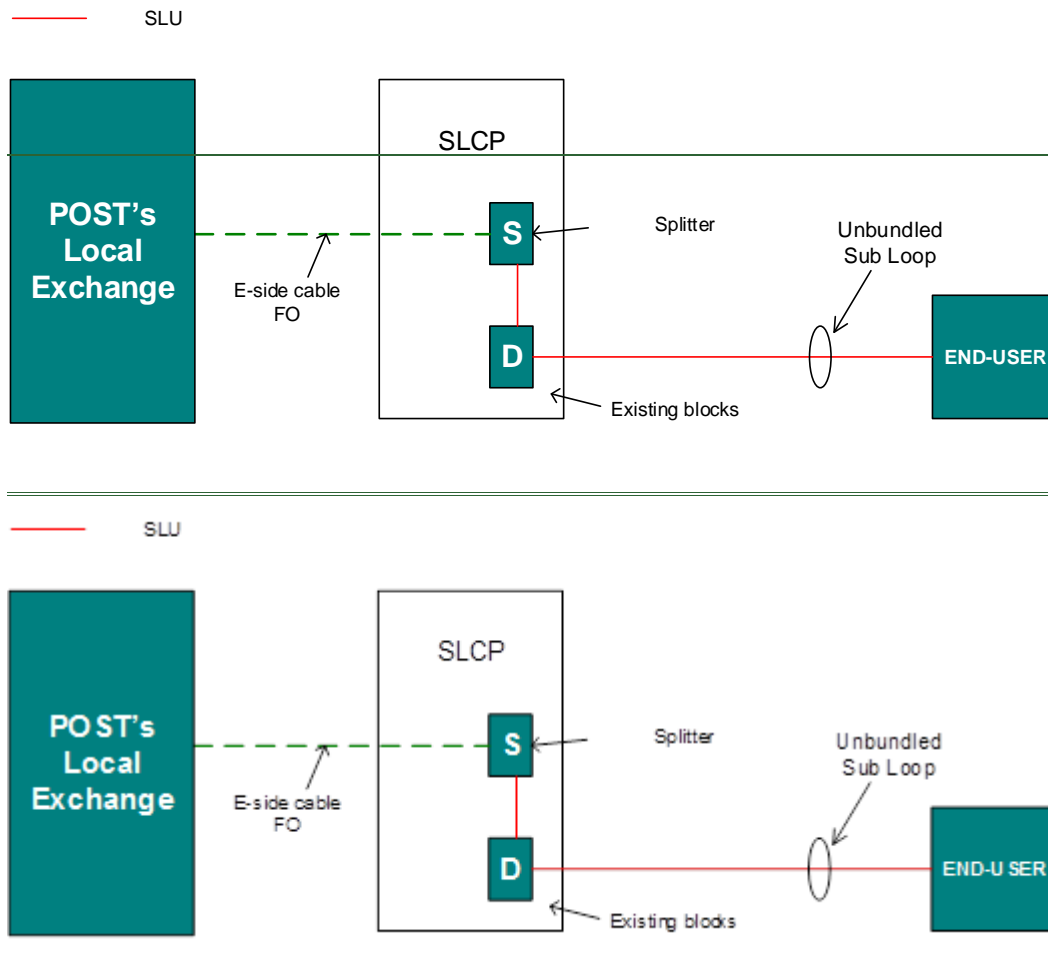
SLU

SLCP

POST's Local Exchange

S

Splitter

Unbundled Sub Loop

E-side cable FO

D

END-USER

Existing blocks

SLU

SLCP

POST's Local Exchange

S

Splitter

Unbundled Sub Loop

E-side cable FO

D

END-USER

Existing blocks